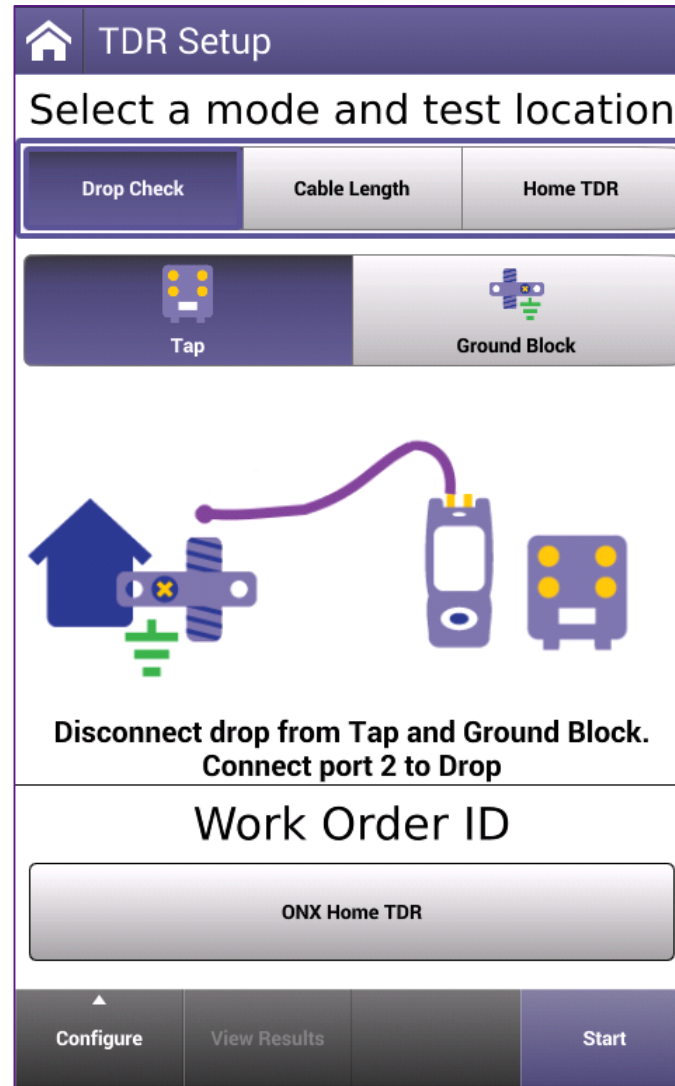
TDR Setup

Select a mode and test location

Drop Check | Cable Length | Home TDR

Tap | Ground Block

Disconnect drop from Tap and Ground Block.
Connect port 2 to Drop

Work Order ID

ONX Home TDR

Configure | View Results | Start